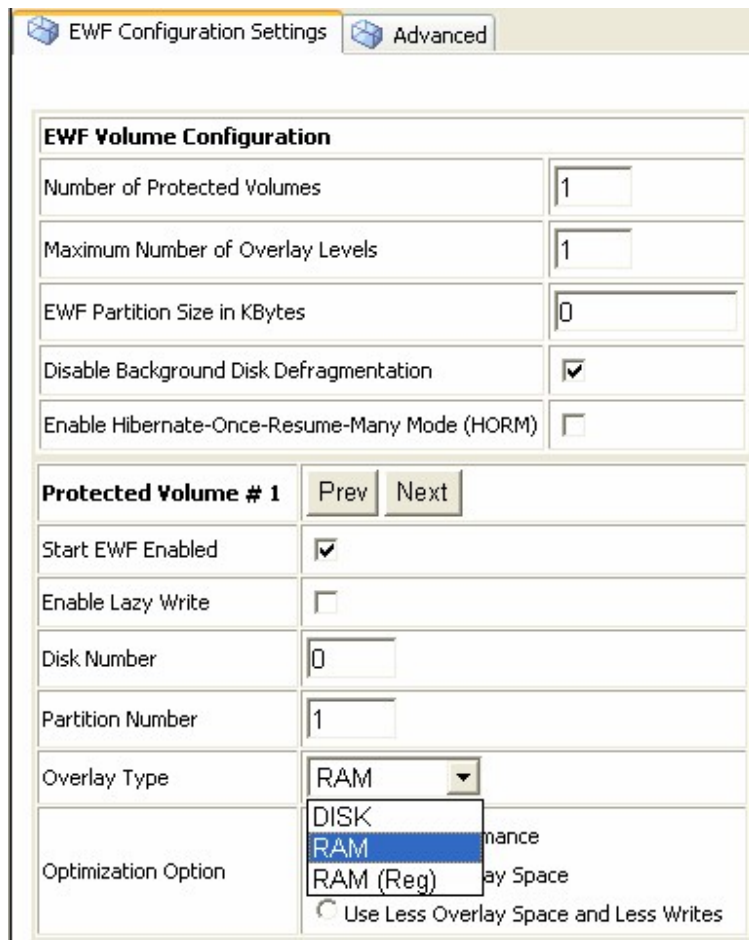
EWF Configuration Settings | Advanced

| EWF Volume Configuration | |
|---|---|
| Number of Protected Volumes | 1 |
| Maximum Number of Overlay Levels | 1 |
| EWF Partition Size in KBytes | 0 |
| Disable Background Disk Defragmentation | ☑ |
| Enable Hibernate-Once-Resume-Many Mode (HORM) | ☐ |

| Protected Volume # 1 | Prev Next |
|---|---|
| Start EWF Enabled | ☑ |
| Enable Lazy Write | ☐ |
| Disk Number | 0 |
| Partition Number | 1 |
| Overlay Type | RAM |
| Optimization Option | DISK<br>RAM<br>RAM (Reg)<br>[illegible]mance<br>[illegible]ay Space<br>Use Less Overlay Space and Less Writes |